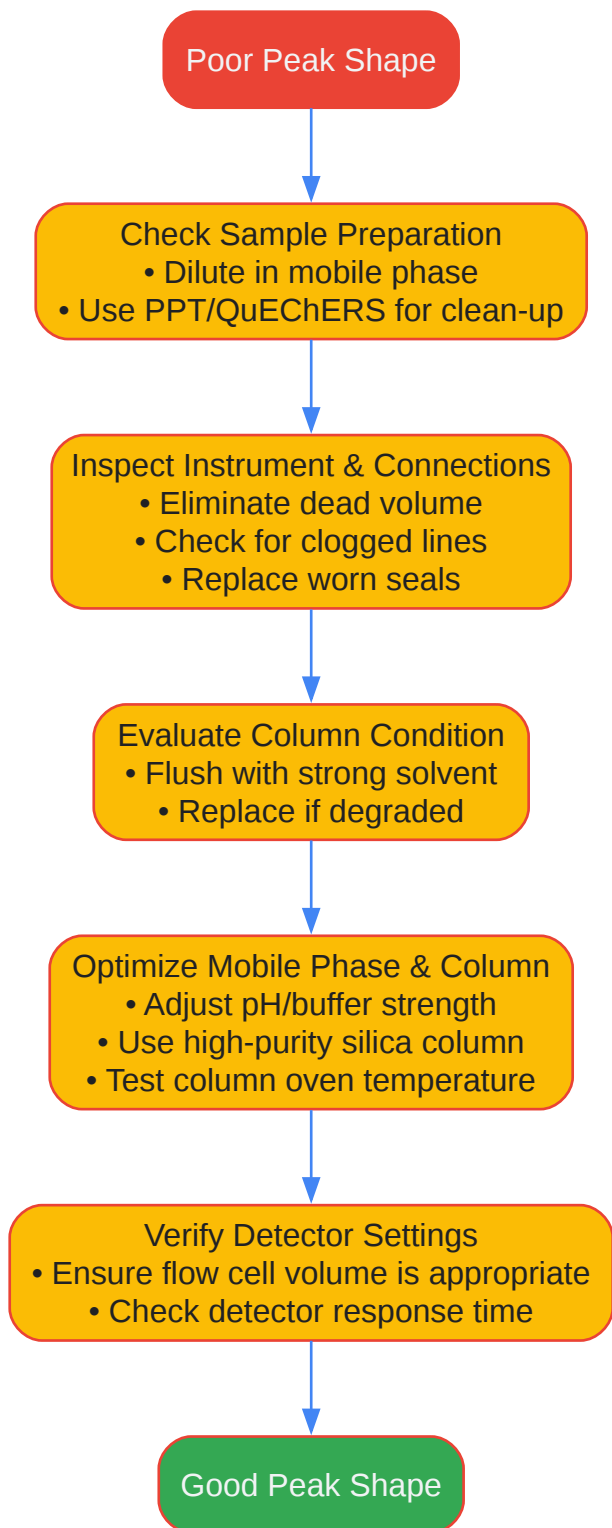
Poor Peak Shape

Check Sample Preparation
• Dilute in mobile phase
• Use PPT/QuEChERS for clean-up

Inspect Instrument & Connections
• Eliminate dead volume
• Check for clogged lines
• Replace worn seals

Evaluate Column Condition
• Flush with strong solvent
• Replace if degraded

Optimize Mobile Phase & Column
• Adjust pH/buffer strength
• Use high-purity silica column
• Test column oven temperature

Verify Detector Settings
• Ensure flow cell volume is appropriate
• Check detector response time

Good Peak Shape